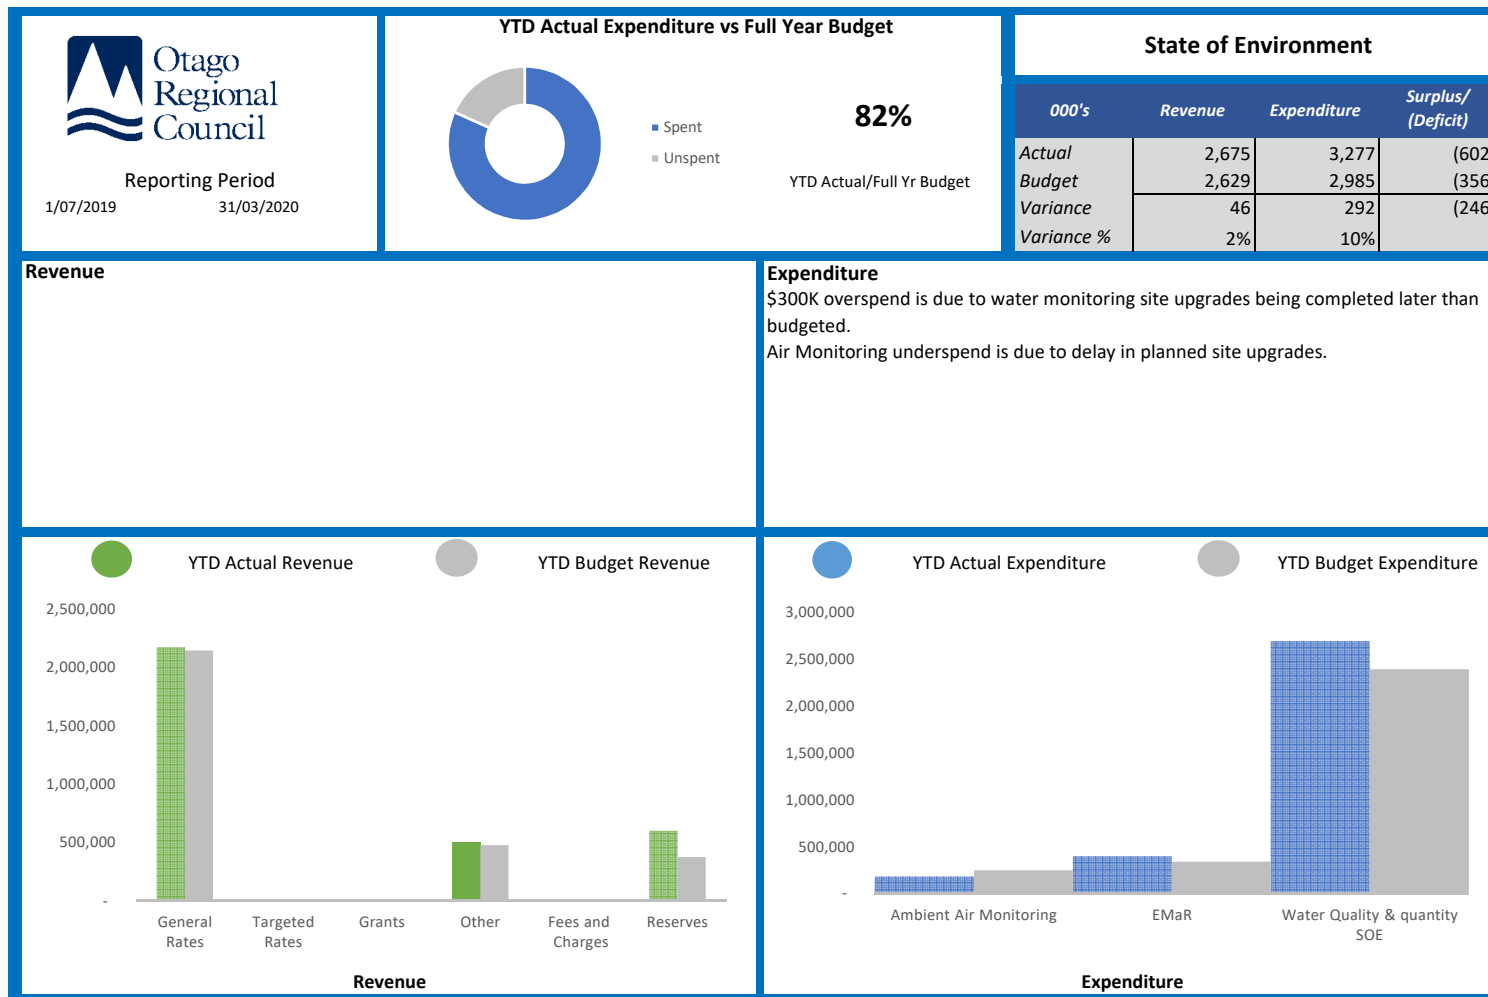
Otago Regional Council

Reporting Period
1/07/2019 31/03/2020

YTD Actual Expenditure vs Full Year Budget

Spent
Unspent

82%

YTD Actual/Full Yr Budget

State of Environment

| 000's | Revenue | Expenditure | Surplus/ (Deficit) |
|---|---|---|---|
| Actual | 2,675 | 3,277 | (602 |
| Budget | 2,629 | 2,985 | (356 |
| Variance | 46 | 292 | (246 |
| Variance % | 2% | 10% | |

Revenue

Expenditure
$300K overspend is due to water monitoring site upgrades being completed later than budgeted.
Air Monitoring underspend is due to delay in planned site upgrades.

YTD Actual Revenue YTD Budget Revenue

2,500,000
2,000,000
1,500,000
1,000,000
500,000
-

General Rates
Targeted Rates
Grants
Other
Fees and Charges
Reserves

Revenue

YTD Actual Expenditure YTD Budget Expenditure

3,000,000
2,500,000
2,000,000
1,500,000
1,000,000
500,000
-

Ambient Air Monitoring
EMaR
Water Quality & quantity SOE

Expenditure